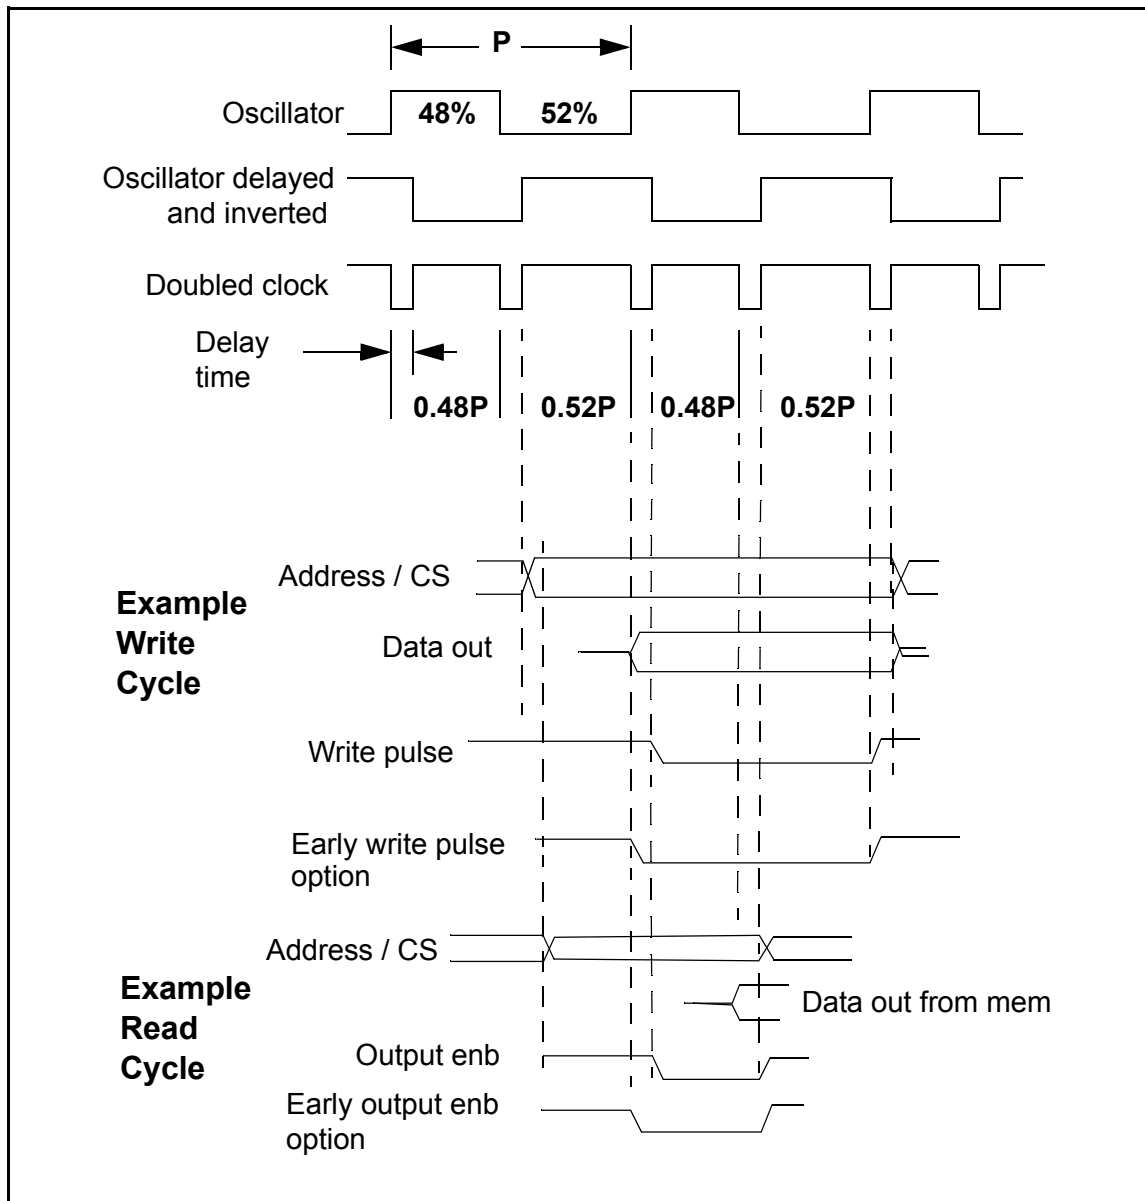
P

Oscillator 48% 52%

Oscillator delayed and inverted

Doubled clock

Delay time

0.48P 0.52P 0.48P 0.52P

Address / CS

Example Write Cycle

Data out

Write pulse

Early write pulse option

Address / CS

Example Read Cycle

Data out from mem

Output enb

Early output enb option